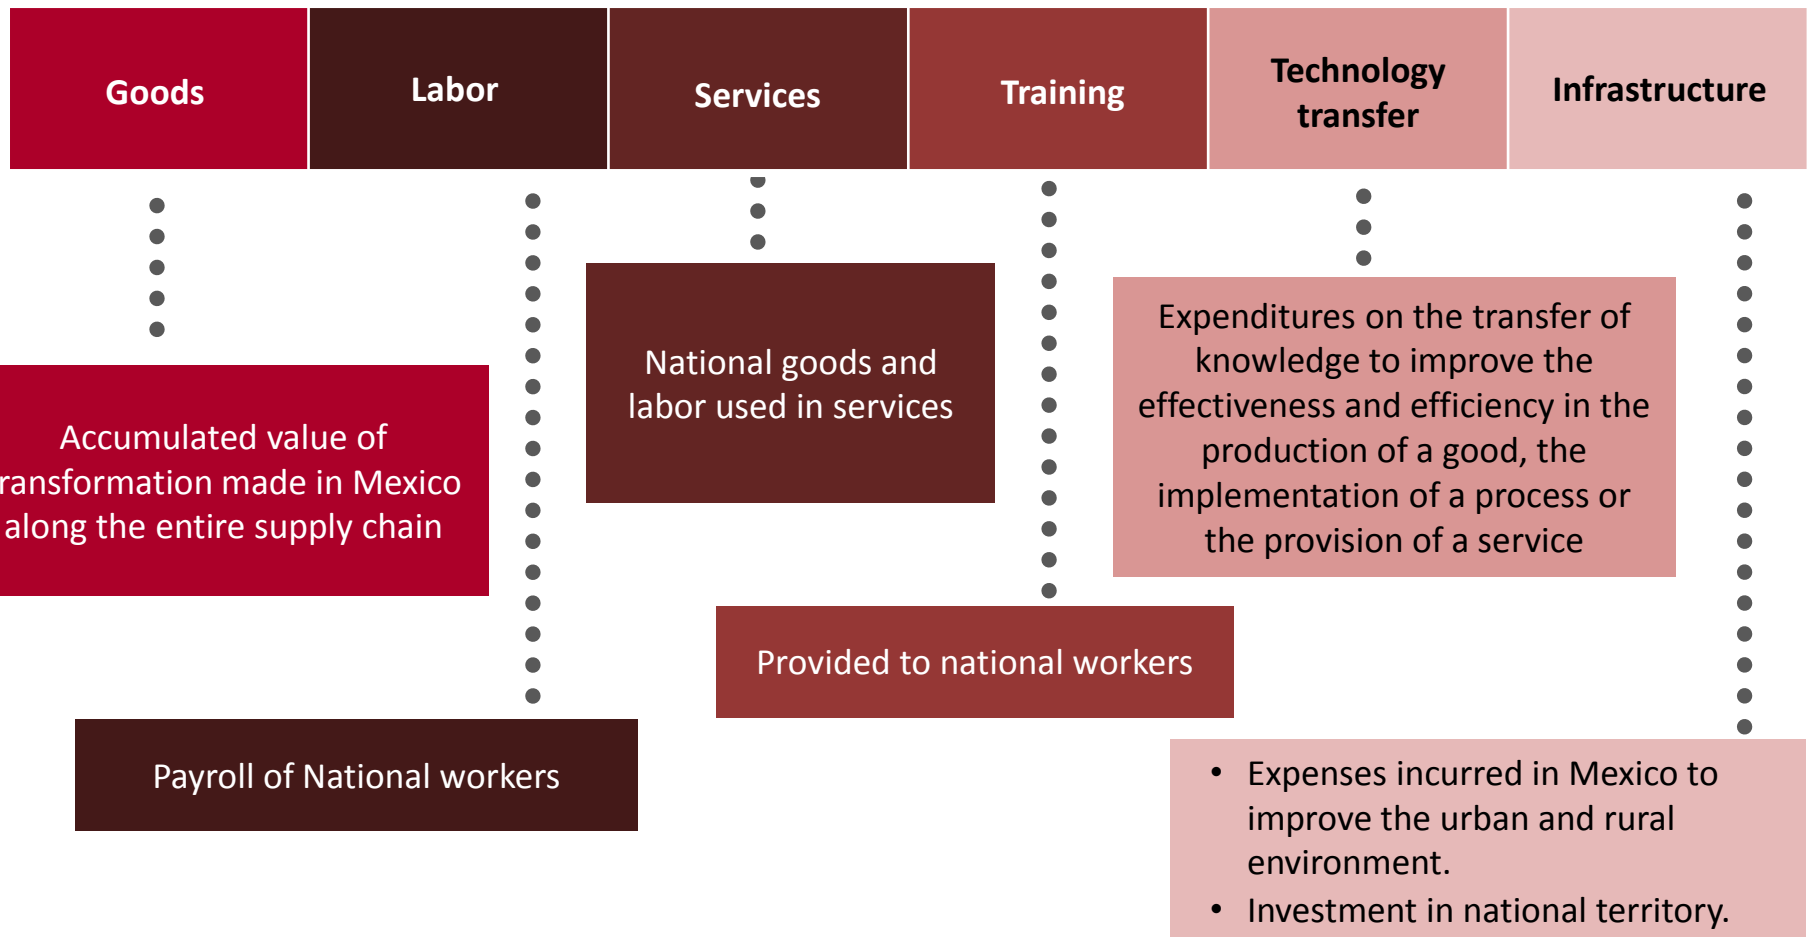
Goods

Labor

Services

Training

Technology transfer

Infrastructure

National goods and labor used in services

Expenditures on the transfer of knowledge to improve the effectiveness and efficiency in the production of a good, the implementation of a process or the provision of a service

Accumulated value of ransformation made in Mexico along the entire supply chain

Provided to national workers

Payroll of National workers

• Expenses incurred in Mexico to improve the urban and rural environment.
• Investment in national territory.